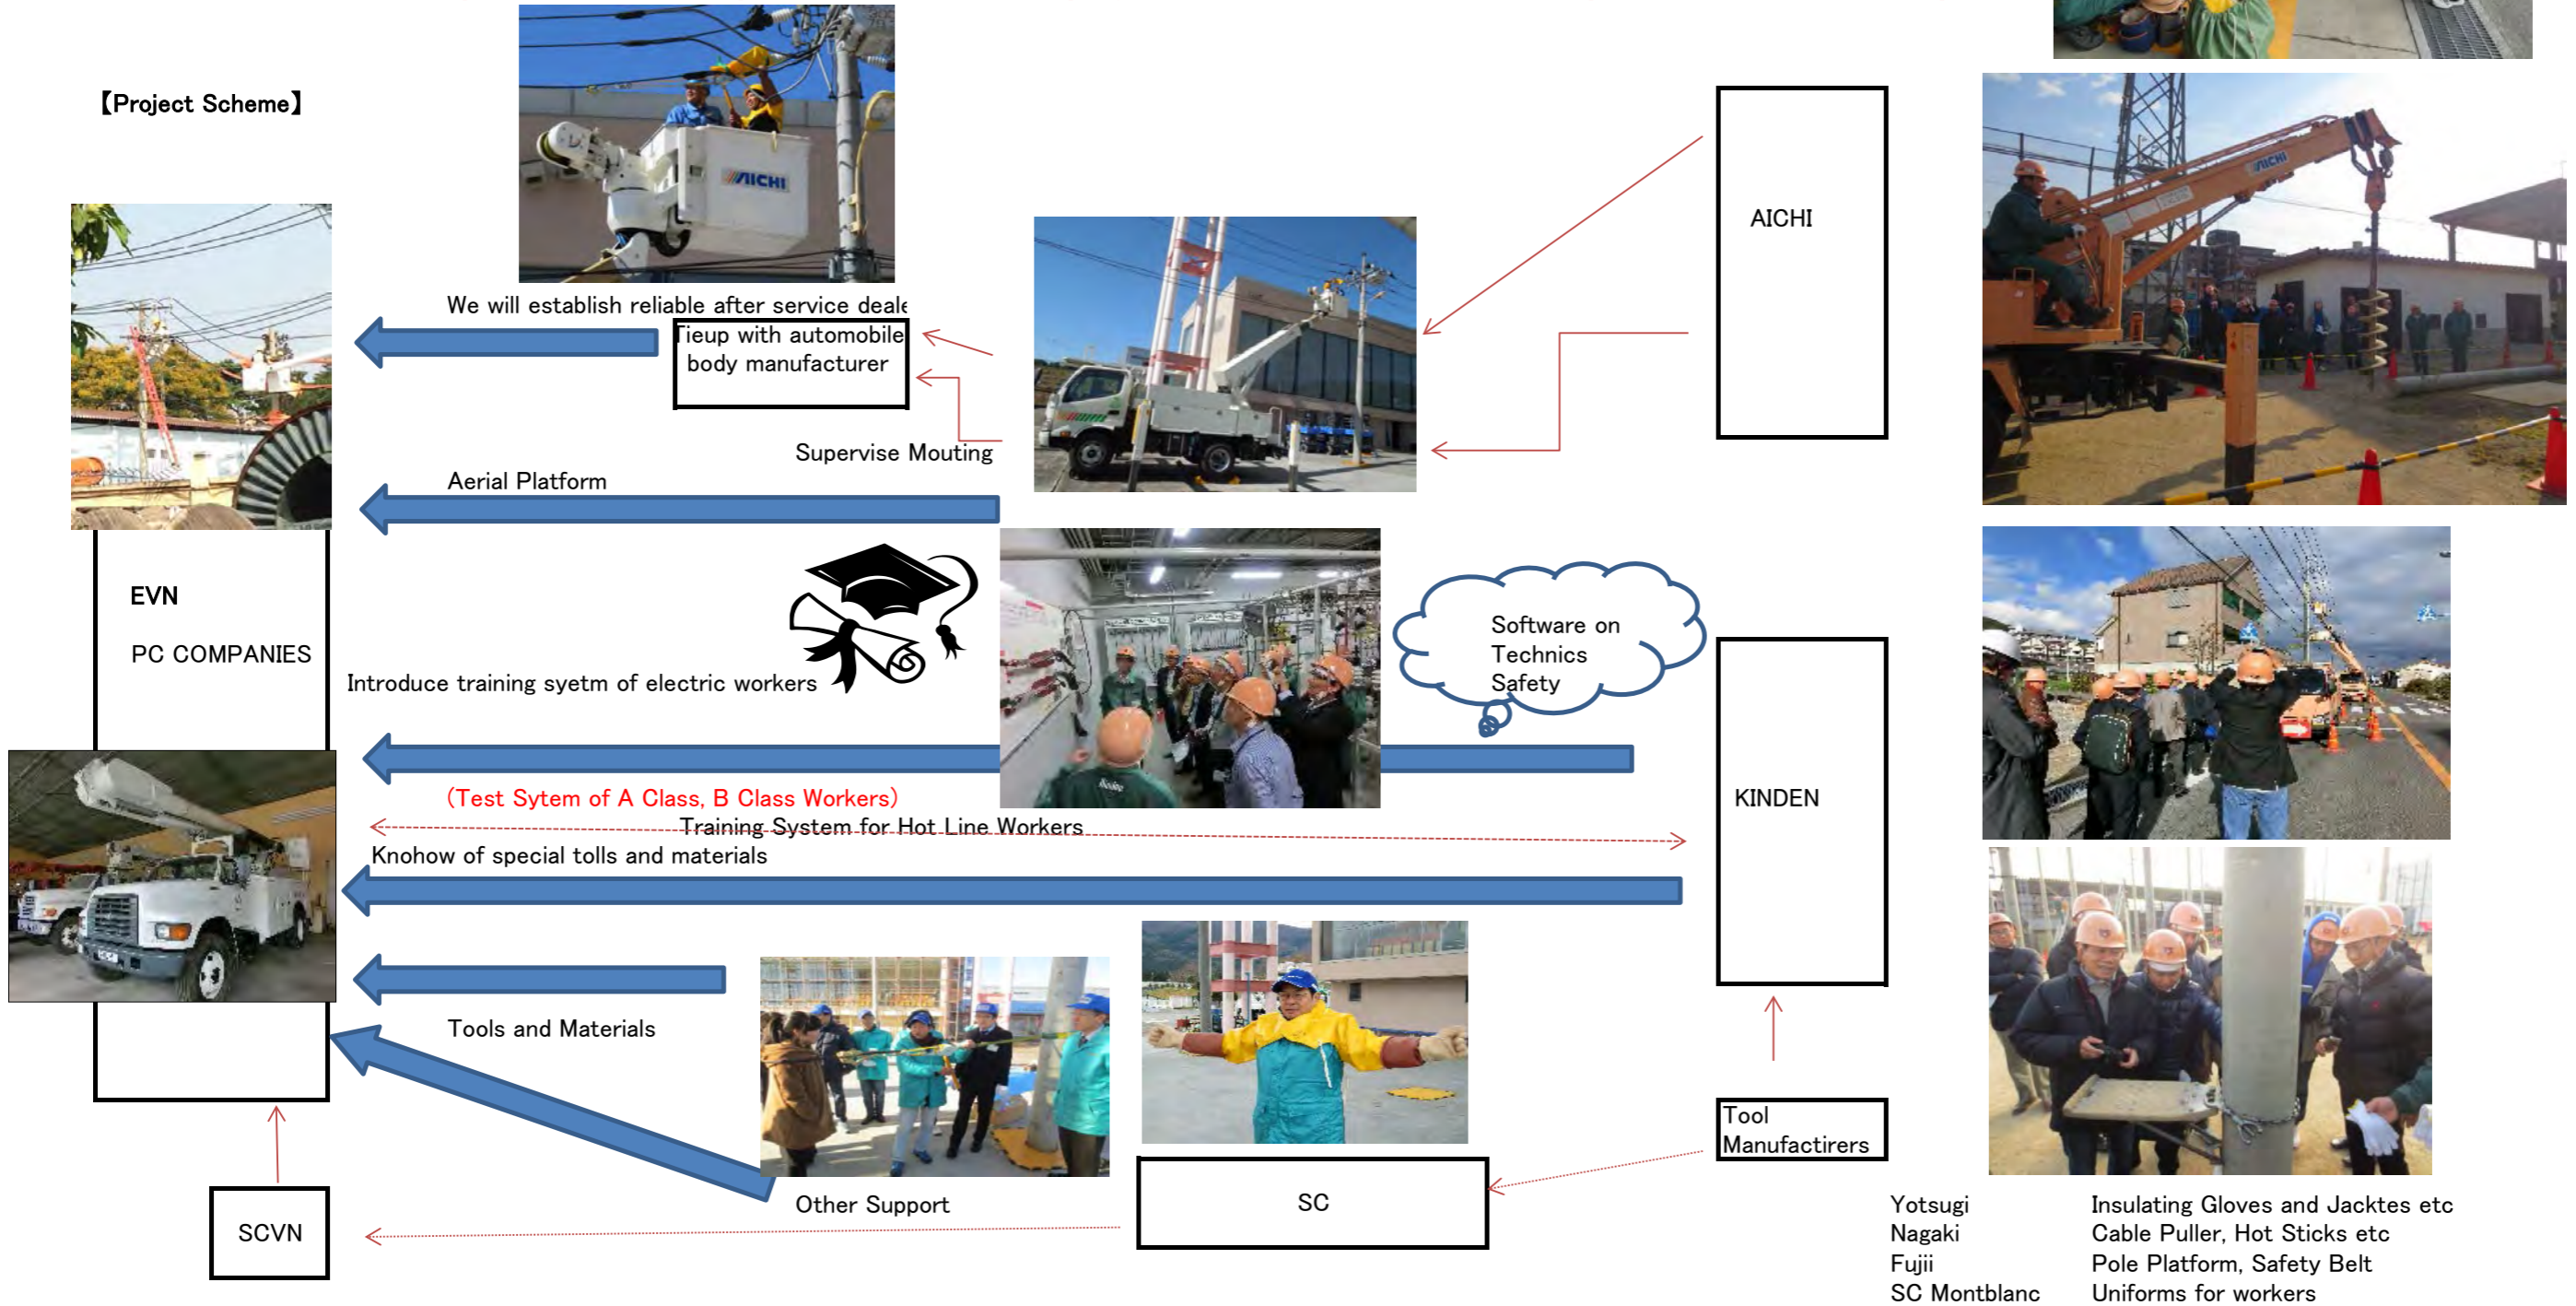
【Project Scheme】

We will establish reliable after service deale

Tieup with automobile body manufacturer

Supervise Mouting

Aerial Platform

AICHI

EVN

PC COMPANIES

Introduce training syetm of electric workers

Software on Technics Safety

(Test Sytem of A Class, B Class Workers)

Training System for Hot Line Workers

Knohow of special tolls and materials

KINDEN

Tools and Materials

Other Support

Tool Manufactirers

SC

SCVN

| Yotsugi | Insulating Gloves and Jacktes etc |
|---|---|
| Nagaki | Cable Puller, Hot Sticks etc |
| Fujii | Pole Platform, Safety Belt |
| SC Montblanc | Uniforms for workers |